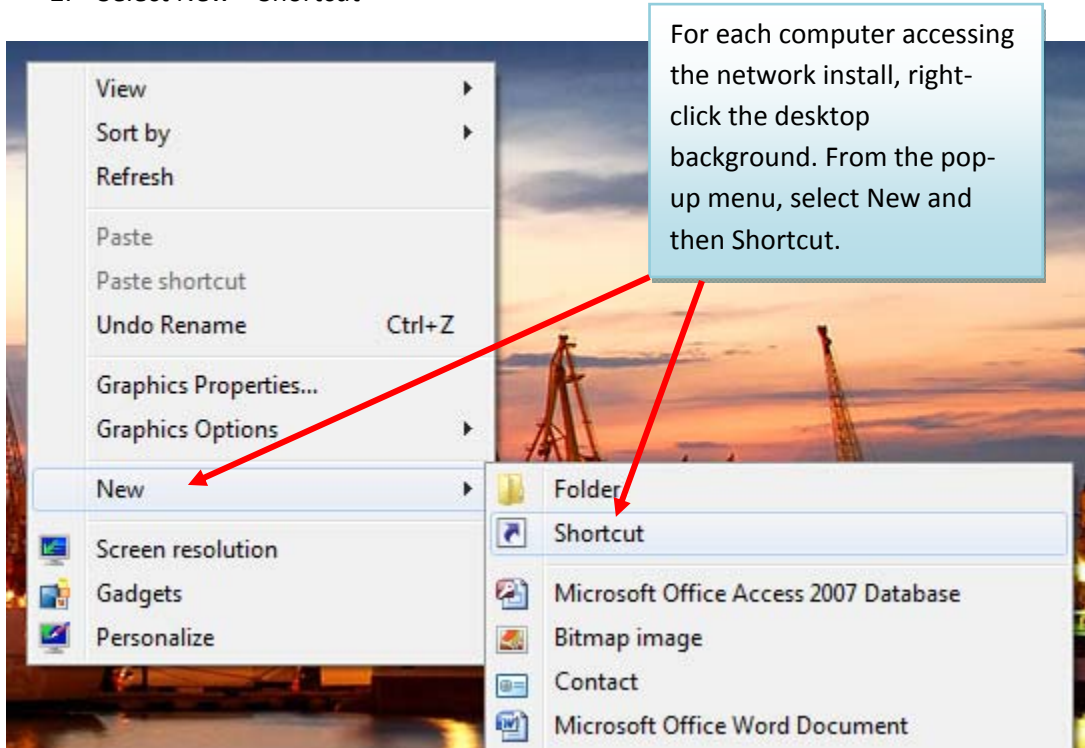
2. Select New > Shortcut

For each computer accessing the network install, right-click the desktop background. From the pop-up menu, select New and then Shortcut.

View
Sort by
Refresh
Paste
Paste shortcut
Undo Rename Ctrl+Z
Graphics Properties...
Graphics Options
New
Screen resolution
Gadgets
Personalize

Folder
Shortcut
Microsoft Office Access 2007 Database
Bitmap image
Contact
Microsoft Office Word Document